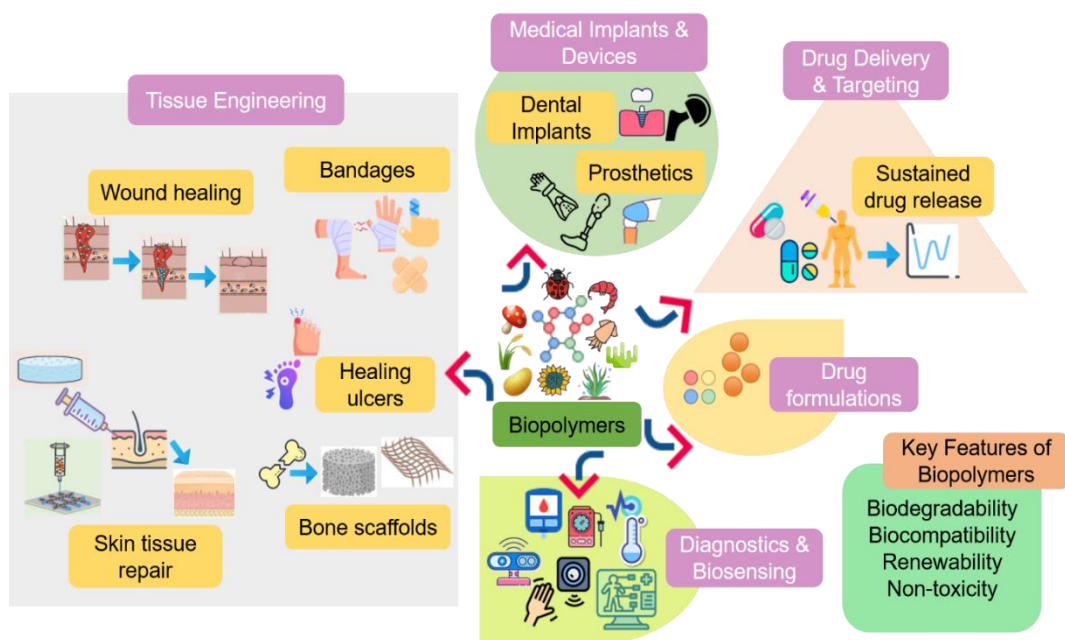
Medical Implants & Devices

Dental Implants

Prosthetics

Drug Delivery & Targeting

Sustained drug release

Tissue Engineering

Bandages

Wound healing

Healing ulcers

Biopolymers

Drug formulations

Key Features of Biopolymers

Biodegradability
Biocompatibility
Renewability
Non-toxicity

Skin tissue repair

Bone scaffolds

Diagnostics & Biosensing